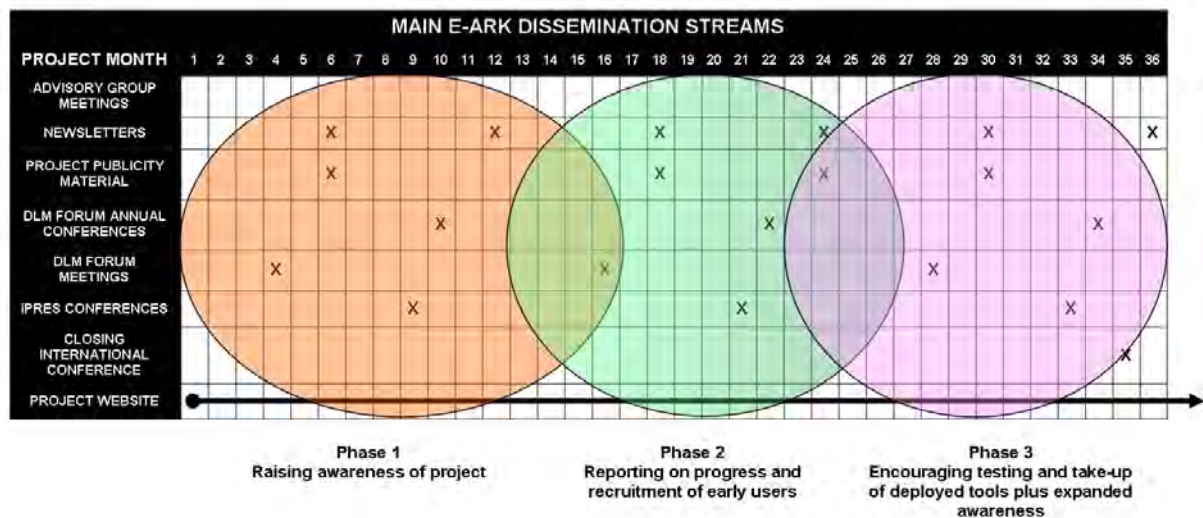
MAIN E-ARK DISSEMINATION STREAMS

| PROJECT MONTH | 1 | 2 | 3 | 4 | 5 | 6 | 7 | 8 | 9 | 10 | 11 | 12 | 13 | 14 | 15 | 16 | 17 | 18 | 19 | 20 | 21 | 22 | 23 | 24 | 25 | 26 | 27 | 28 | 29 | 30 | 31 | 32 | 33 | 34 | 35 | 36 |
|---|---|---|---|---|---|---|---|---|---|---|---|---|---|---|---|---|---|---|---|---|---|---|---|---|---|---|---|---|---|---|---|---|---|---|---|---|
| ADVISORY GROUP MEETINGS | | | | | | | | | | | | | | | | | | | | | | | | | | | | | | | | | | | | |
| NEWSLETTERS | | | | | | X | | | | | | X | | | | | | X | | | | | | X | | | | | | X | | | | | | X |
| PROJECT PUBLICITY MATERIAL | | | | | | X | | | | | | | | | | | | X | | | | | | X | | | | | | X | | | | | | |
| DLM FORUM ANNUAL CONFERENCES | | | | | | | | | | X | | | | | | | | | | | | X | | | | | | | | | | | | X | | |
| DLM FORUM MEETINGS | | | | X | | | | | | | | | | | | X | | | | | | | | | | | | X | | | | | | | | |
| IPRES CONFERENCES | | | | | | | | | X | | | | | | | | | | | | X | | | | | | | | | | | | X | | | |
| CLOSING INTERNATIONAL CONFERENCE | | | | | | | | | | | | | | | | | | | | | | | | | | | | | | | | | | | X | |
| PROJECT WEBSITE | | | | | | | | | | | | | | | | | | | | | | | | | | | | | | | | | | | | |

Phase 1
Raising awareness of project

Phase 2
Reporting on progress and recruitment of early users

Phase 3
Encouraging testing and take-up of deployed tools plus expanded awareness